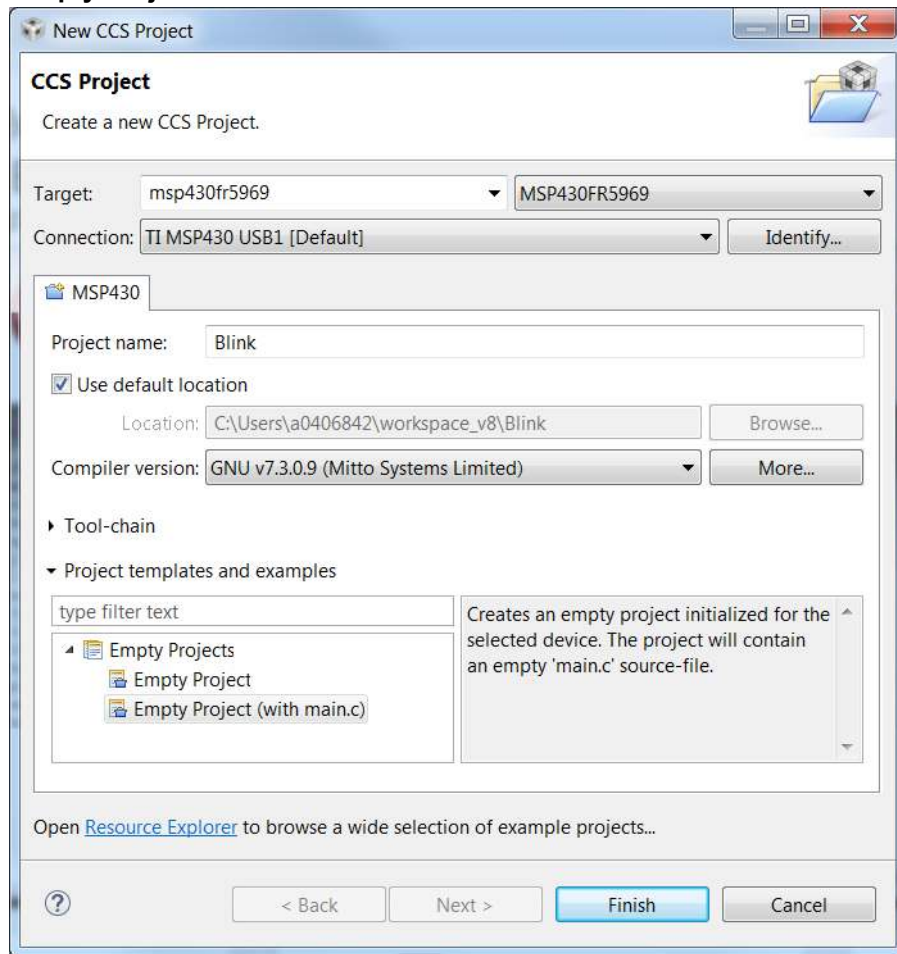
New CCS Project

CCS Project

Create a new CCS Project.

Target: msp430fr5969 MSP430FR5969

Connection: TI MSP430 USB1 [Default] Identify...

MSP430

Project name: Blink

Use default location

Location: C:\Users\a0406842\workspace_v8\Blink Browse...

Compiler version: GNU v7.3.0.9 (Mitto Systems Limited) More...

Tool-chain

Project templates and examples

type filter text

Empty Projects

Empty Project

Empty Project (with main.c)

Creates an empty project initialized for the selected device. The project will contain an empty 'main.c' source-file.

Open Resource Explorer to browse a wide selection of example projects...

?

< Back Next > Finish Cancel